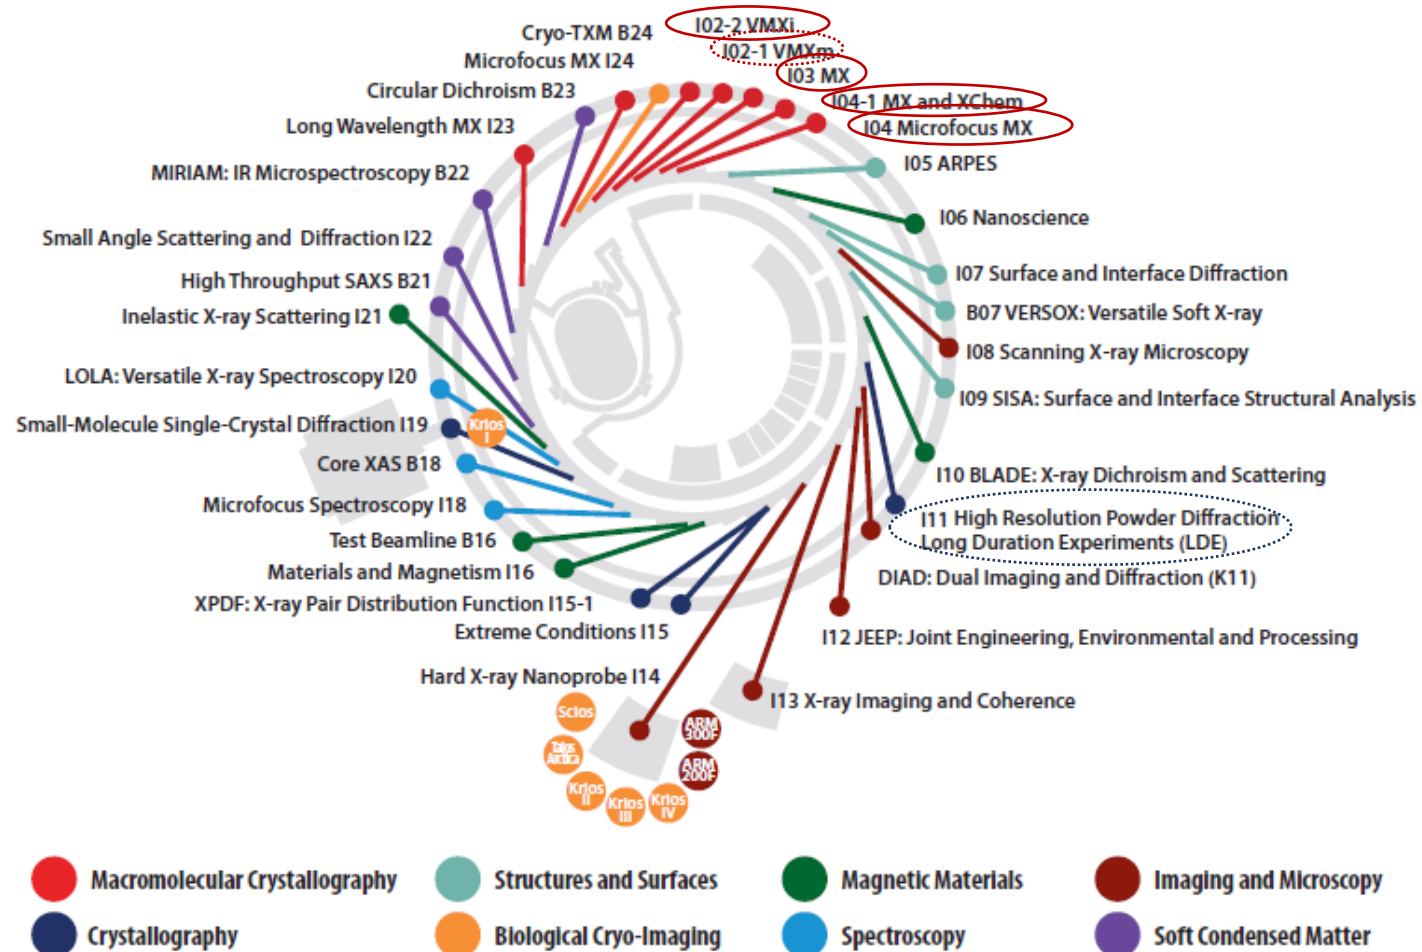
Cryo-TXM B24
I02-2 VMXi
I02-1 VMXm
Microfocus MX I24
I03 MX
Circular Dichroism B23
I04-1 MX and XChem
I04 Microfocus MX
Long Wavelength MX I23
I05 ARPES
MIRIAM: IR Microspectroscopy B22
I06 Nanoscience
Small Angle Scattering and Diffraction I22
I07 Surface and Interface Diffraction
High Throughput SAXS B21
B07 VERSOX: Versatile Soft X-ray
Inelastic X-ray Scattering I21
I08 Scanning X-ray Microscopy
LOLA: Versatile X-ray Spectroscopy I20
I09 SISA: Surface and Interface Structural Analysis
Small-Molecule Single-Crystal Diffraction I19
Krios I
Core XAS B18
I10 BLADE: X-ray Dichroism and Scattering
Microfocus Spectroscopy I18
I11 High Resolution Powder Diffraction
Long Duration Experiments (LDE)
Test Beamline B16
Materials and Magnetism I16
DIAD: Dual Imaging and Diffraction (K11)
XPDF: X-ray Pair Distribution Function I15-1
Extreme Conditions I15
I12 JEEP: Joint Engineering, Environmental and Processing
Hard X-ray Nanoprobe I14
I13 X-ray Imaging and Coherence
Scios
Talos Arctica
ARM 300F
ARM 200F
Krios II
Krios III
Krios IV

Macromolecular Crystallography
Structures and Surfaces
Magnetic Materials
Imaging and Microscopy
Crystallography
Biological Cryo-Imaging
Spectroscopy
Soft Condensed Matter